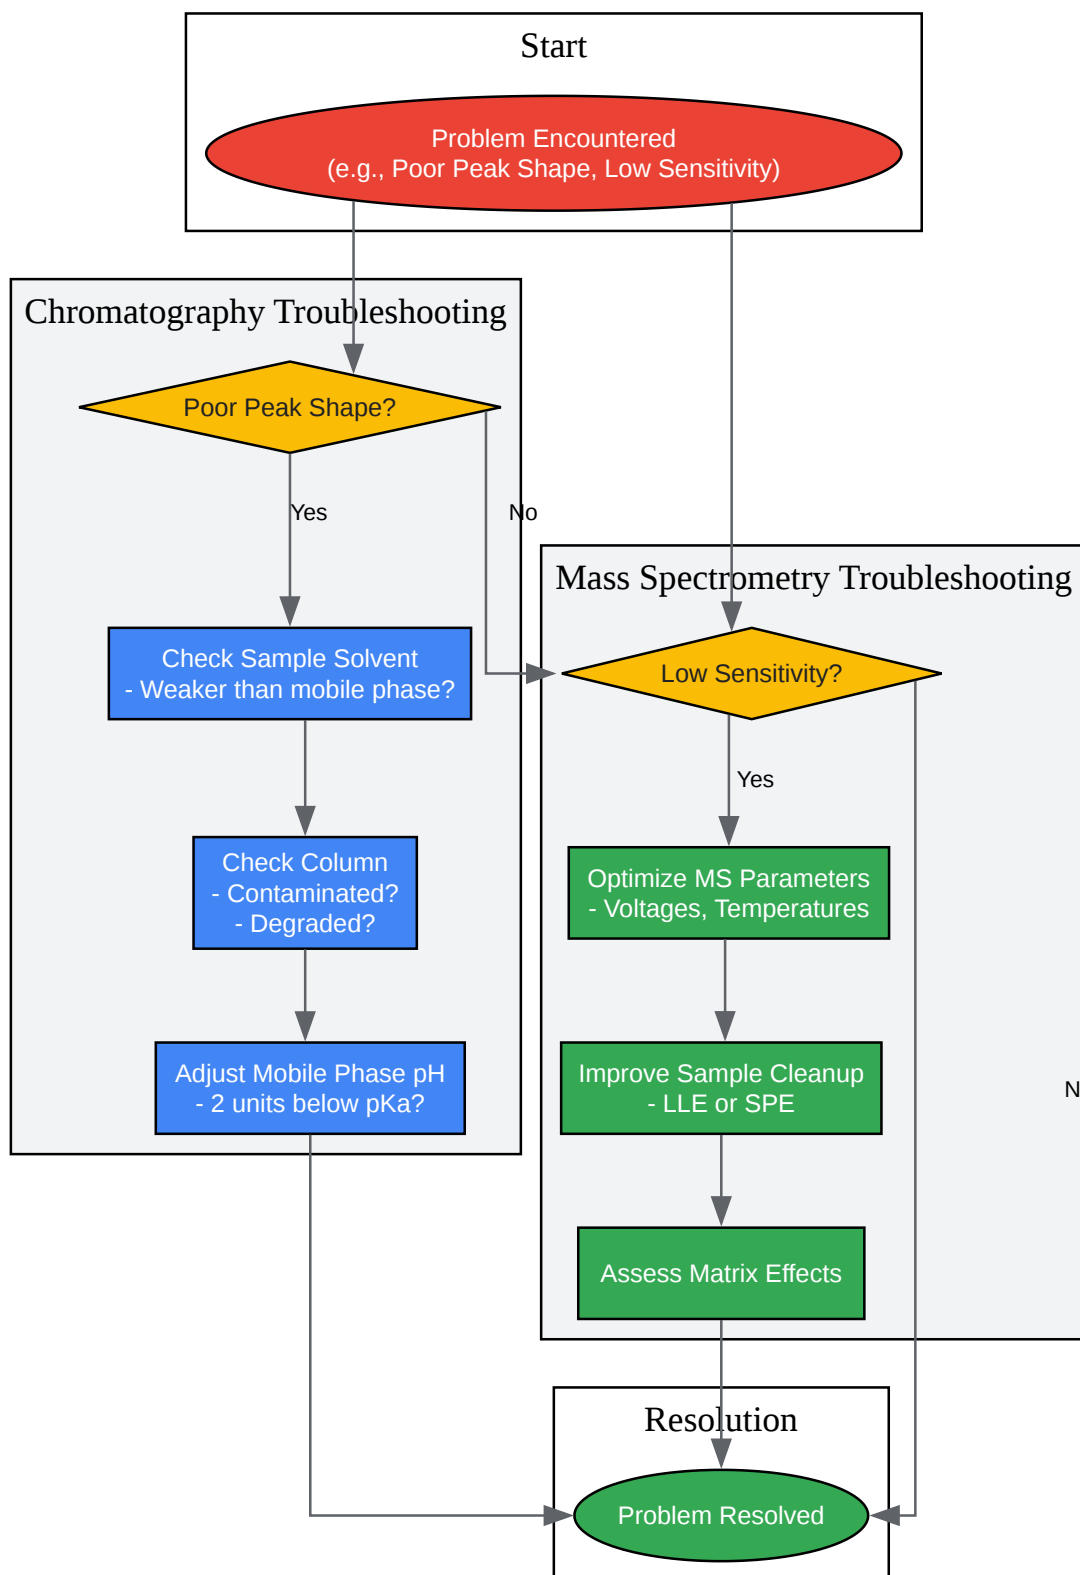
Start

Problem Encountered
(e.g., Poor Peak Shape, Low Sensitivity)

Chromatography Troubleshooting

Poor Peak Shape?

Yes

No

Check Sample Solvent
- Weaker than mobile phase?

Check Column
- Contaminated?
- Degraded?

Adjust Mobile Phase pH
- 2 units below pKa?

Mass Spectrometry Troubleshooting

Low Sensitivity?

Yes

Optimize MS Parameters
- Voltages, Temperatures

Improve Sample Cleanup
- LLE or SPE

Assess Matrix Effects

N

Resolution

Problem Resolved